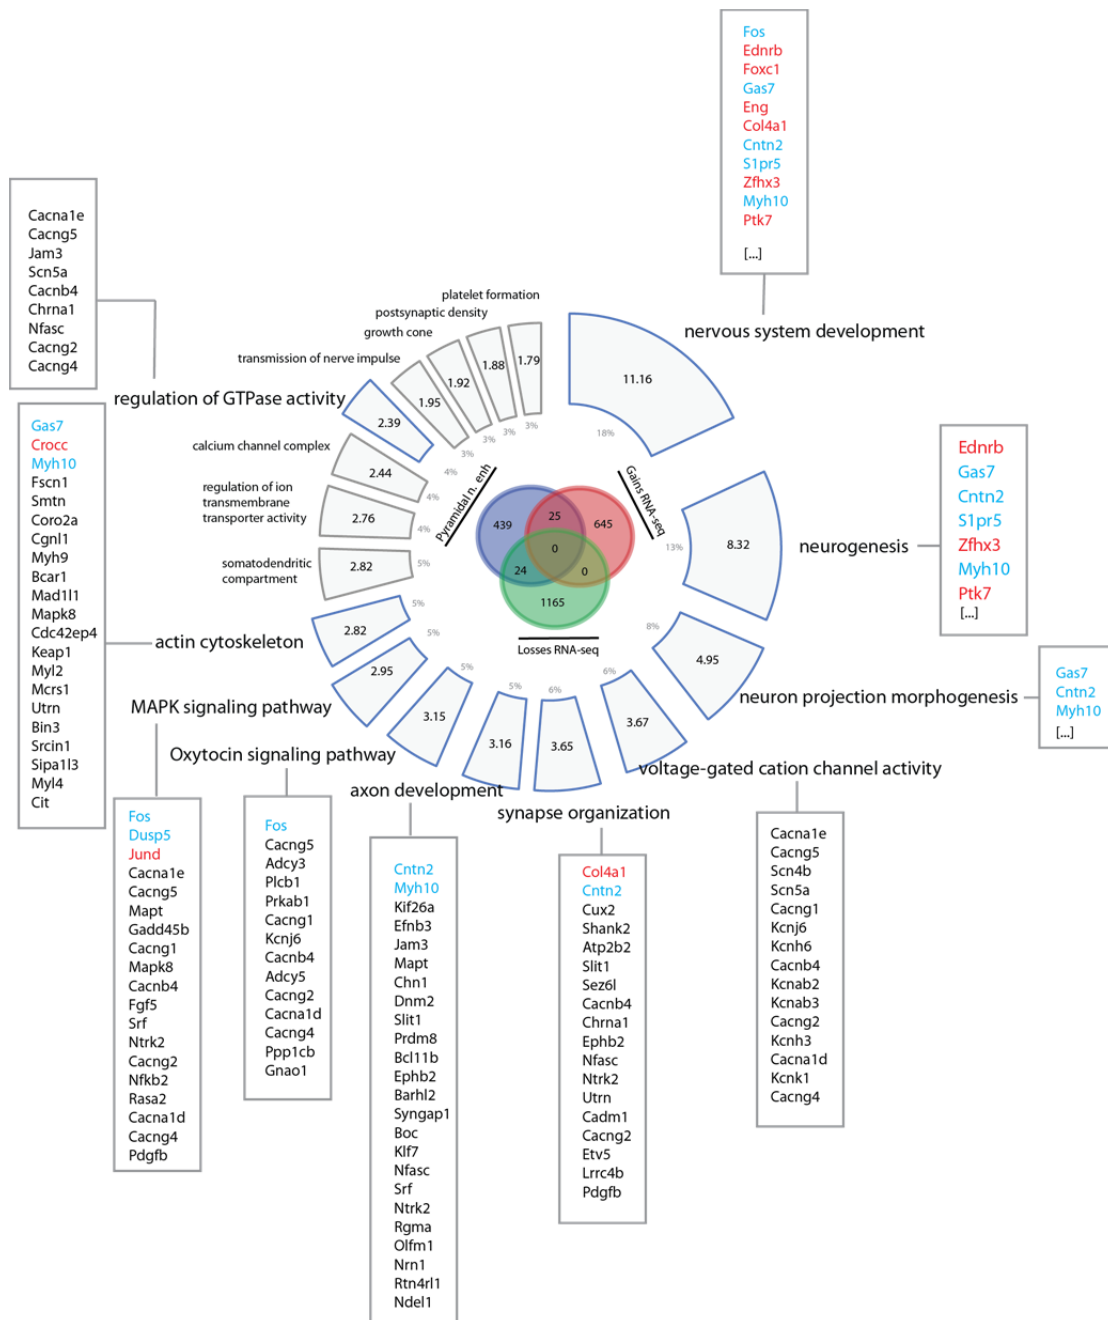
Fos
Ednrb
Foxc1
Gas7
Eng
Col4a1
Cntn2
S1pr5
Zfhx3
Myh10
Ptk7
[...]

Cacna1e
Cacng5
Jam3
Scn5a
Cacnb4
Chrna1
Nfasc
Cacng2
Cacng4

platelet formation
postsynaptic density
growth cone
transmission of nerve impulse
regulation of GTPase activity
nervous system development

11.16
1.79
1.88
1.92
1.95
2.39
3%
3%
3%
3%
18%

Gas7
Crocc
Myh10
Fscn1
Smtn
Coro2a
Cgnl1
Myh9
Bcar1
Mad1l1
Mapk8
Cdc42ep4
Keap1
Myl2
Mcrs1
Utrn
Bin3
Srcin1
Sipa1l3
Myl4
Cit

calcium channel complex
2.44
4%
regulation of ion transmembrane transporter activity
2.76
4%
4%
somatodendritic compartment
2.82
5%

Pyramidal n. enh
Gains RNA-seq
439
25
645
0
24
0
1165
Losses RNA-seq

Ednrb
Gas7
Cntn2
S1pr5
Zfhx3
Myh10
Ptk7
[...]

8.32
13%
neurogenesis

actin cytoskeleton
2.82
5%
5%
2.95
MAPK signaling pathway
5%
3.15
Oxytocin signaling pathway
5%
3.16
6%
3.65
6%
3.67
8%
4.95
neuron projection morphogenesis
axon development
synapse organization
voltage-gated cation channel activity

Gas7
Cntn2
Myh10
[...]

Fos
Dusp5
Jund
Cacna1e
Cacng5
Mapt
Gadd45b
Cacng1
Mapk8
Cacnb4
Fgf5
Srf
Ntrk2
Cacng2
Nfkb2
Rasa2
Cacna1d
Cacng4
Pdgfb

Fos
Cacng5
Adcy3
Plcb1
Prkab1
Cacng1
Kcnj6
Cacnb4
Adcy5
Cacng2
Cacna1d
Cacng4
Ppp1cb
Gnao1

Cntn2
Myh10
Kif26a
Efnb3
Jam3
Mapt
Chn1
Dnm2
Slit1
Prdm8
Bcl11b
Ephb2
Barhl2
Syngap1
Boc
Klf7
Nfasc
Srf
Ntrk2
Rgma
Olfm1
Nrn1
Rtn4rl1
Ndel1

Col4a1
Cntn2
Cux2
Shank2
Atp2b2
Slit1
Sez6l
Cacnb4
Chrna1
Ephb2
Nfasc
Ntrk2
Utrn
Cadm1
Cacng2
Etv5
Lrrc4b
Pdgfb

Cacna1e
Cacng5
Scn4b
Scn5a
Cacng1
Kcnj6
Kcnh6
Cacnb4
Kcnab2
Kcnab3
Cacng2
Kcnh3
Cacna1d
Kcnk1
Cacng4